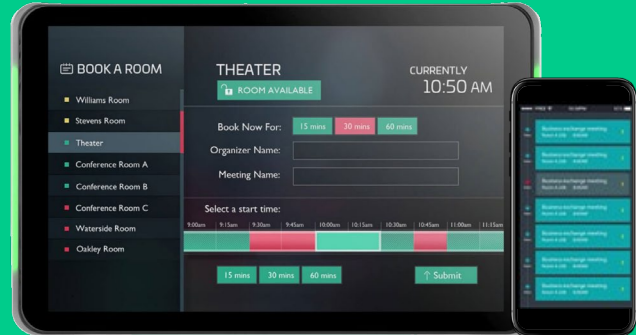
BOOK A ROOM

Williams Room
Stevens Room
Theater
Conference Room A
Conference Room B
Conference Room C
Waterside Room
Oakley Room

THEATER
ROOM AVAILABLE

CURRENTLY
10:50 AM

Book Now For: 15 mins 30 mins 60 mins
Organizer Name:
Meeting Name:

Select a start time:
9:00am 9:15am 9:30am 9:45am 10:00am 10:15am 10:30am 10:45am 11:00am 11:15am

15 mins 30 mins 60 mins
Submit

Business exchange meeting
Business exchange meeting
Business exchange meeting
Business exchange meeting
Business exchange meeting
Business exchange meeting
Business exchange meeting
Business exchange meeting